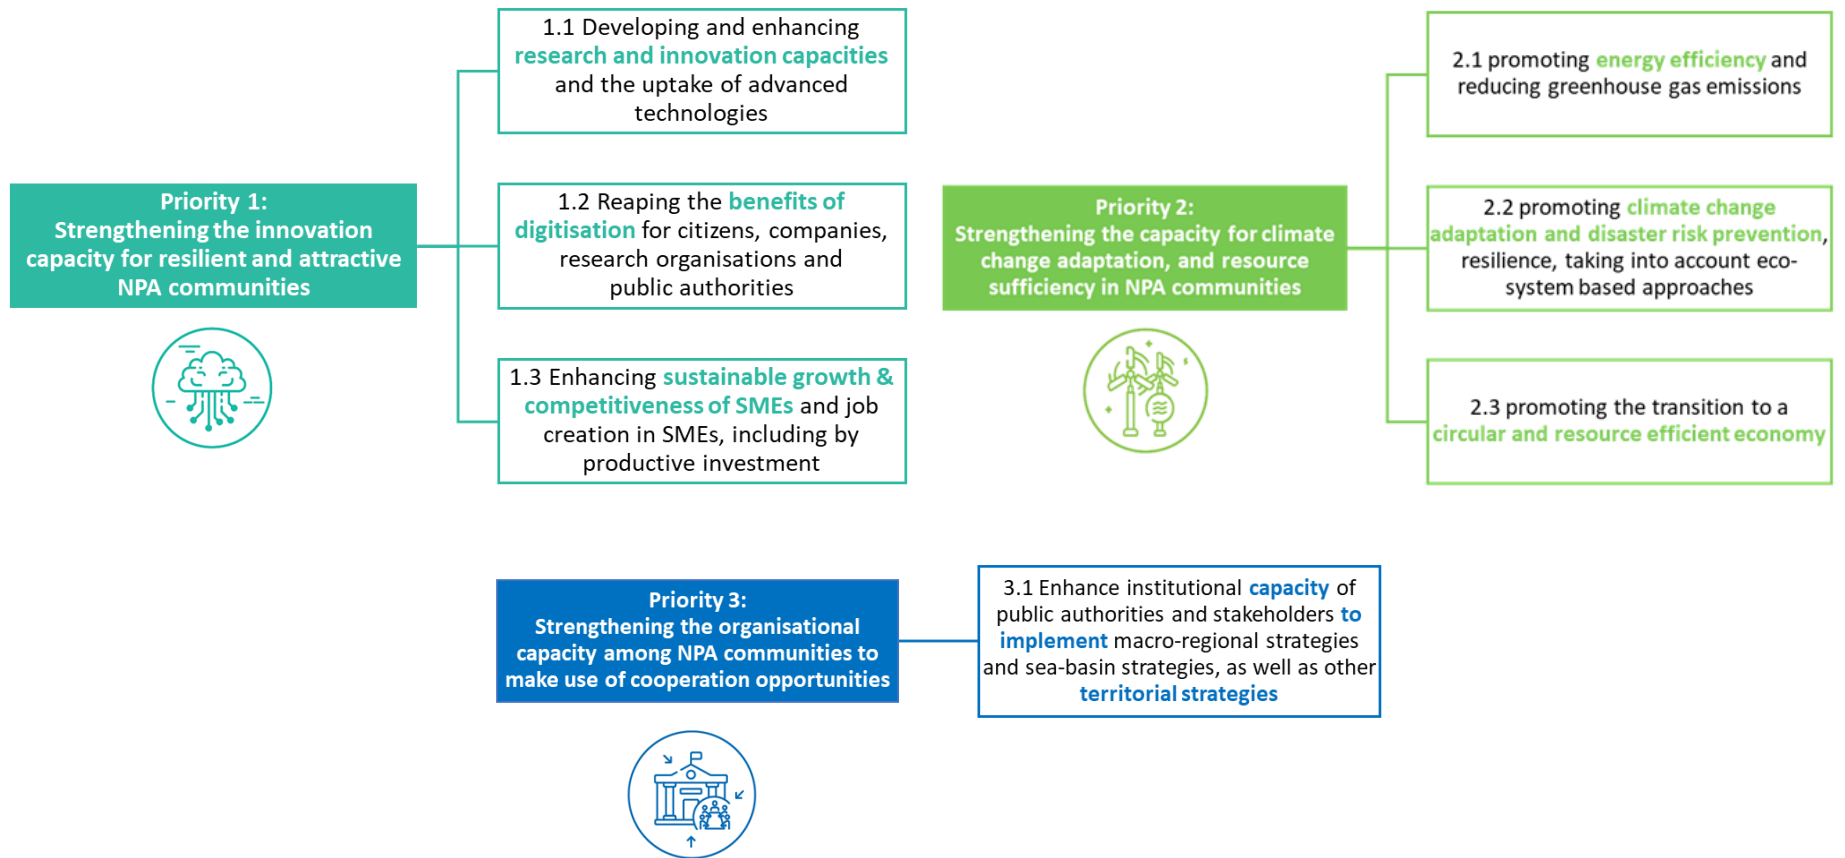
Priority 1:
Strengthening the innovation capacity for resilient and attractive NPA communities

1.1 Developing and enhancing research and innovation capacities and the uptake of advanced technologies

1.2 Reaping the benefits of digitisation for citizens, companies, research organisations and public authorities

1.3 Enhancing sustainable growth & competitiveness of SMEs and job creation in SMEs, including by productive investment

Priority 2:
Strengthening the capacity for climate change adaptation, and resource sufficiency in NPA communities

2.1 promoting energy efficiency and reducing greenhouse gas emissions

2.2 promoting climate change adaptation and disaster risk prevention, resilience, taking into account eco-system based approaches

2.3 promoting the transition to a circular and resource efficient economy

Priority 3:
Strengthening the organisational capacity among NPA communities to make use of cooperation opportunities

3.1 Enhance institutional capacity of public authorities and stakeholders to implement macro-regional strategies and sea-basin strategies, as well as other territorial strategies